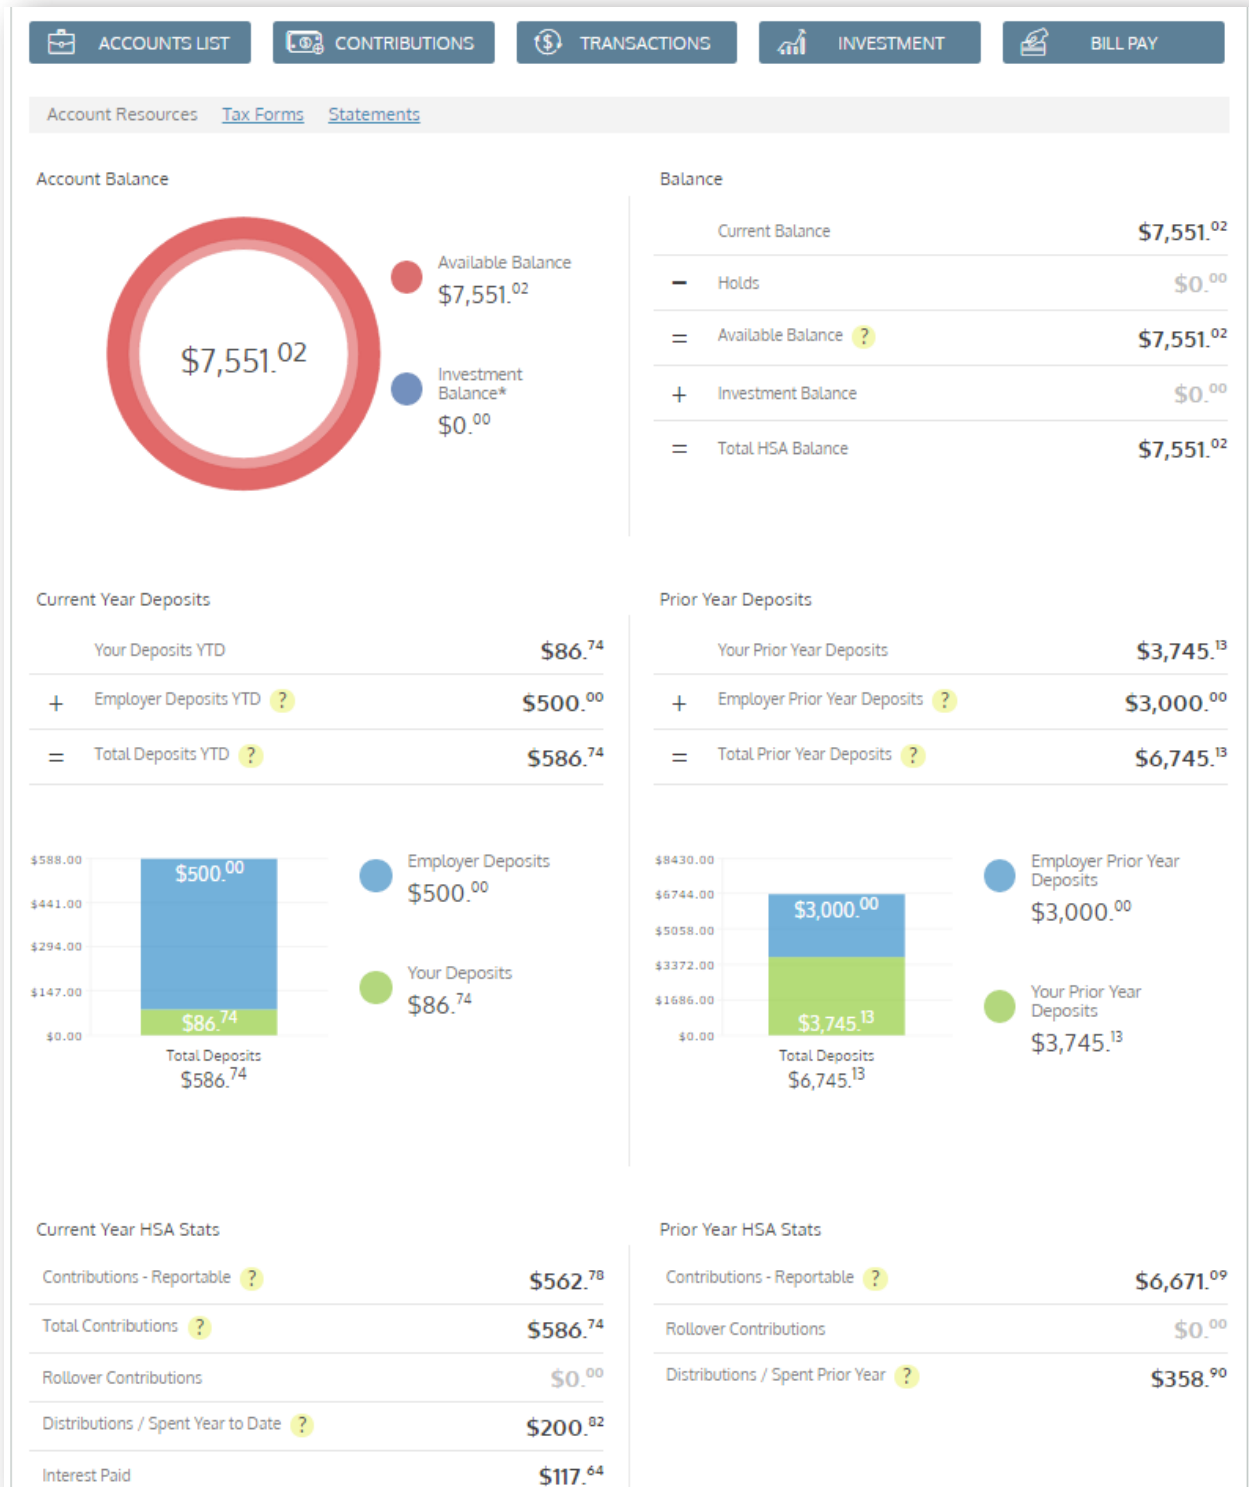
ACCOUNTS LIST CONTRIBUTIONS TRANSACTIONS INVESTMENT BILL PAY

Account Resources Tax Forms Statements

Account Balance

$7,551.$^{02}$

Available Balance
$7,551.$^{02}$

Investment Balance*
$0.$^{00}$

Balance

| | Current Balance | $7,551.$^{02}$ |
|---|---|---|
| − | Holds | $0.$^{00}$ |
| = | Available Balance ? | $7,551.$^{02}$ |
| + | Investment Balance | $0.$^{00}$ |
| = | Total HSA Balance | $7,551.$^{02}$ |

Current Year Deposits

| | Your Deposits YTD | $86.$^{74}$ |
|---|---|---|
| + | Employer Deposits YTD ? | $500.$^{00}$ |
| = | Total Deposits YTD ? | $586.$^{74}$ |

Prior Year Deposits

| | Your Prior Year Deposits | $3,745.$^{13}$ |
|---|---|---|
| + | Employer Prior Year Deposits ? | $3,000.$^{00}$ |
| = | Total Prior Year Deposits ? | $6,745.$^{13}$ |

$588.00
$441.00
$294.00
$147.00
$0.00
$500.$^{00}$
$86.$^{74}$
Total Deposits
$586.$^{74}$

Employer Deposits
$500.$^{00}$

Your Deposits
$86.$^{74}$

$8430.00
$6744.00
$5058.00
$3372.00
$1686.00
$0.00
$3,000.$^{00}$
$3,745.$^{13}$
Total Deposits
$6,745.$^{13}$

Employer Prior Year Deposits
$3,000.$^{00}$

Your Prior Year Deposits
$3,745.$^{13}$

Current Year HSA Stats

| Contributions - Reportable ? | $562.$^{78}$ |
|---|---|
| Total Contributions ? | $586.$^{74}$ |
| Rollover Contributions | $0.$^{00}$ |
| Distributions / Spent Year to Date ? | $200.$^{82}$ |
| Interest Paid | $117.$^{64}$ |

Prior Year HSA Stats

| Contributions - Reportable ? | $6,671.$^{09}$ |
|---|---|
| Rollover Contributions | $0.$^{00}$ |
| Distributions / Spent Prior Year ? | $358.$^{90}$ |